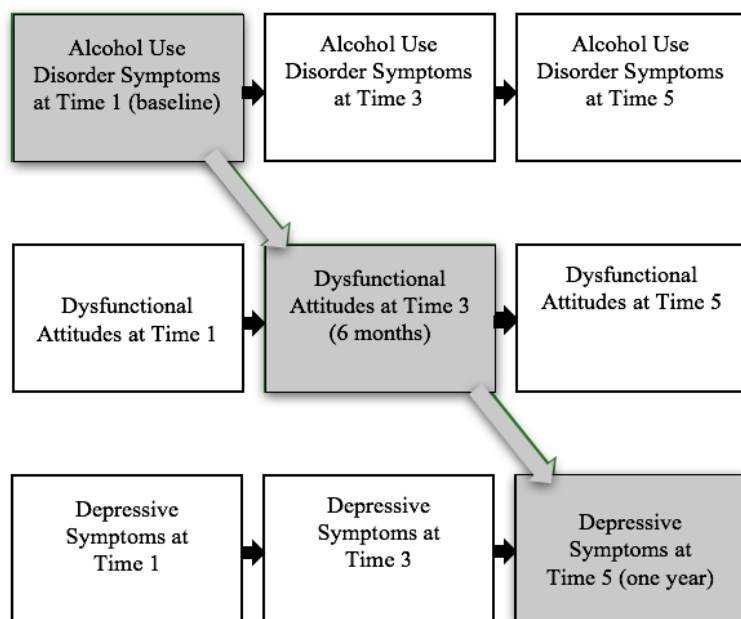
Alcohol Use Disorder Symptoms at Time 1 (baseline)

Alcohol Use Disorder Symptoms at Time 3

Alcohol Use Disorder Symptoms at Time 5

Dysfunctional Attitudes at Time 1

Dysfunctional Attitudes at Time 3 (6 months)

Dysfunctional Attitudes at Time 5

Depressive Symptoms at Time 1

Depressive Symptoms at Time 3

Depressive Symptoms at Time 5 (one year)